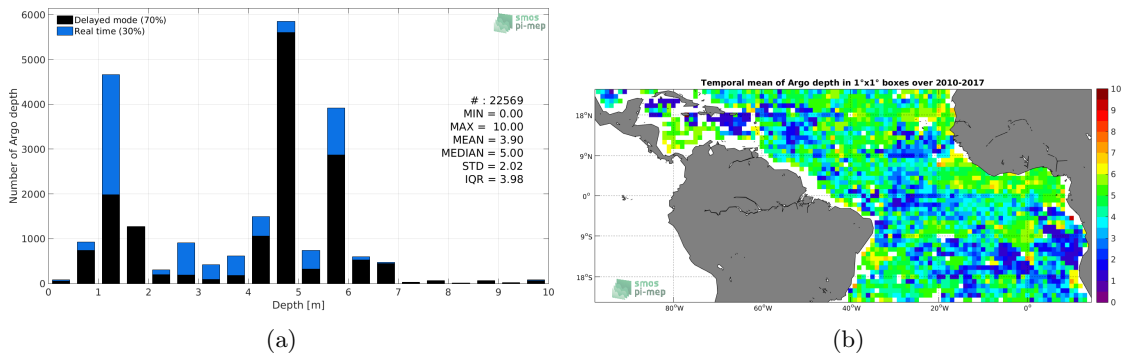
Delayed mode (70%)
Real time (30%)

smos pi-mep

Number of Argo depth

6000
5000
4000
3000
2000
1000
0

# : 22569
MIN = 0.00
MAX = 10.00
MEAN = 3.90
MEDIAN = 5.00
STD = 2.02
IQR = 3.98

0 1 2 3 4 5 6 7 8 9 10
Depth [m]

(a)

Temporal mean of Argo depth in 1°x1° boxes over 2010-2017

18°N
9°N
0°
9°S
18°S

80°W 60°W 40°W 20°W 0°

smos pi-mep

10
9
8
7
6
5
4
3
2
1
0

(b)